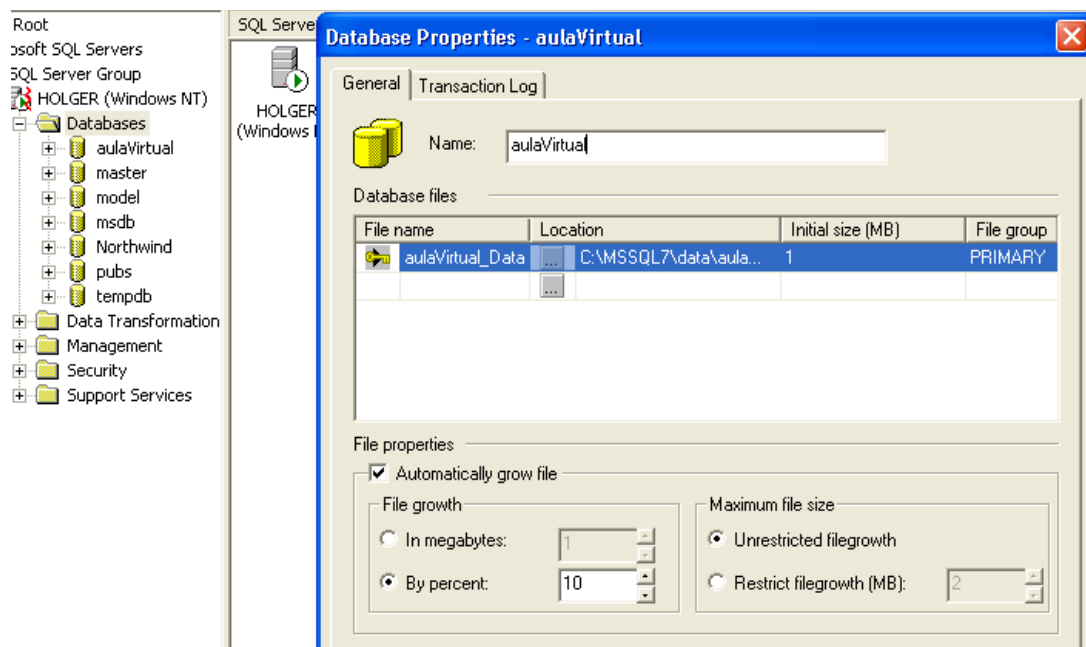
Root
osoft SQL Servers
SQL Server Group
HOLGER (Windows NT)
Databases
aulaVirtual
master
model
msdb
Northwind
pubs
tempdb
Data Transformation
Management
Security
Support Services

SQL Serve

HOLGER
(Windows

Database Properties - aulaVirtual

General | Transaction Log

Name: aulaVirtual

Database files

| File name | Location | Initial size (MB) | File group |
|---|---|---|---|
| aulaVirtual_Data | ... C:\MSSQL7\data\aula... | 1 | PRIMARY |
| | ... | | |

File properties

Automatically grow file

File growth
In megabytes: 1
By percent: 10

Maximum file size
Unrestricted filegrowth
Restrict filegrowth (MB): 2